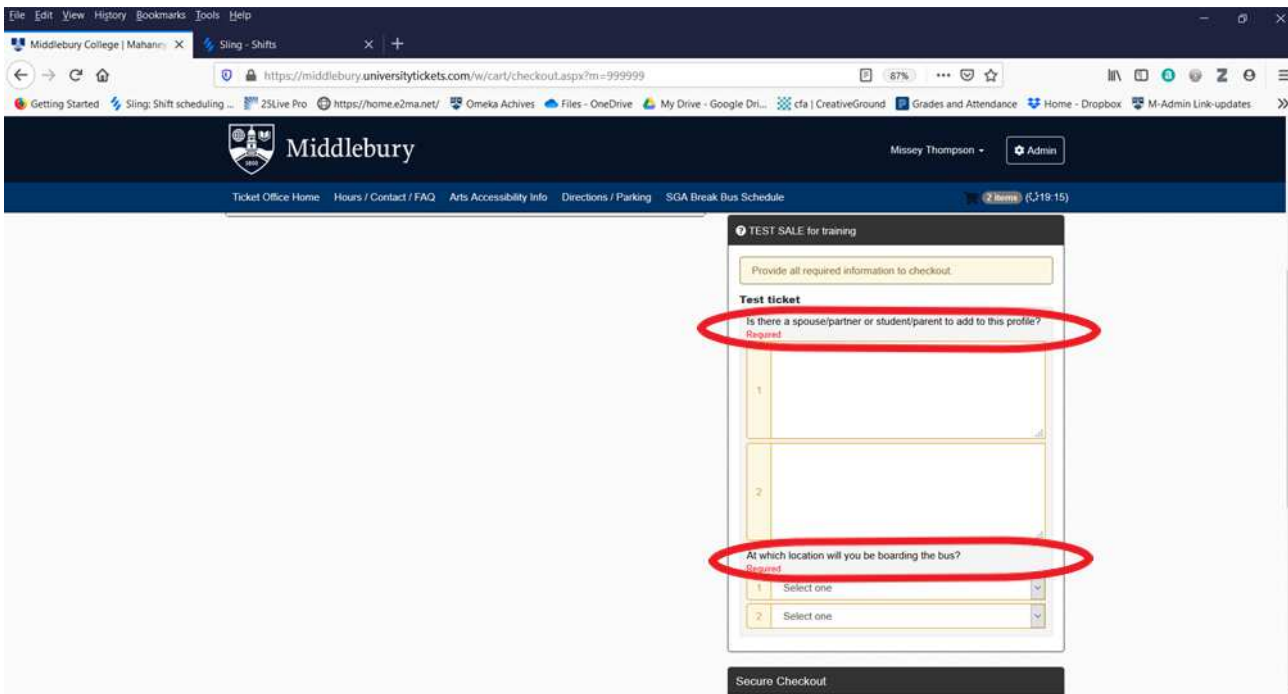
File Edit View History Bookmarks Tools Help

Middlebury College | Mahaney ×
Sling - Shifts ×
+

https://middlebury.universitytickets.com/w/cart/checkout.aspx?m=999999
87%
··· 

Getting Started
Sling: Shift scheduling ...
25Live Pro
https://home.e2ma.net/
Omeka Achives
Files - OneDrive
My Drive - Google Dri...
cfa | CreativeGround
Grades and Attendance
Home - Dropbox
M-Admin Link-updates
»

Middlebury
Missey Thompson
Admin

Ticket Office Home
Hours / Contact / FAQ
Arts Accessibility Info
Directions / Parking
SGA Break Bus Schedule
2 items (19:15)

TEST SALE for training

Provide all required information to checkout.

Test ticket

Is there a spouse/partner or student/parent to add to this profile?
Required

1

2

At which location will you be boarding the bus?
Required

1 Select one
2 Select one

Secure Checkout